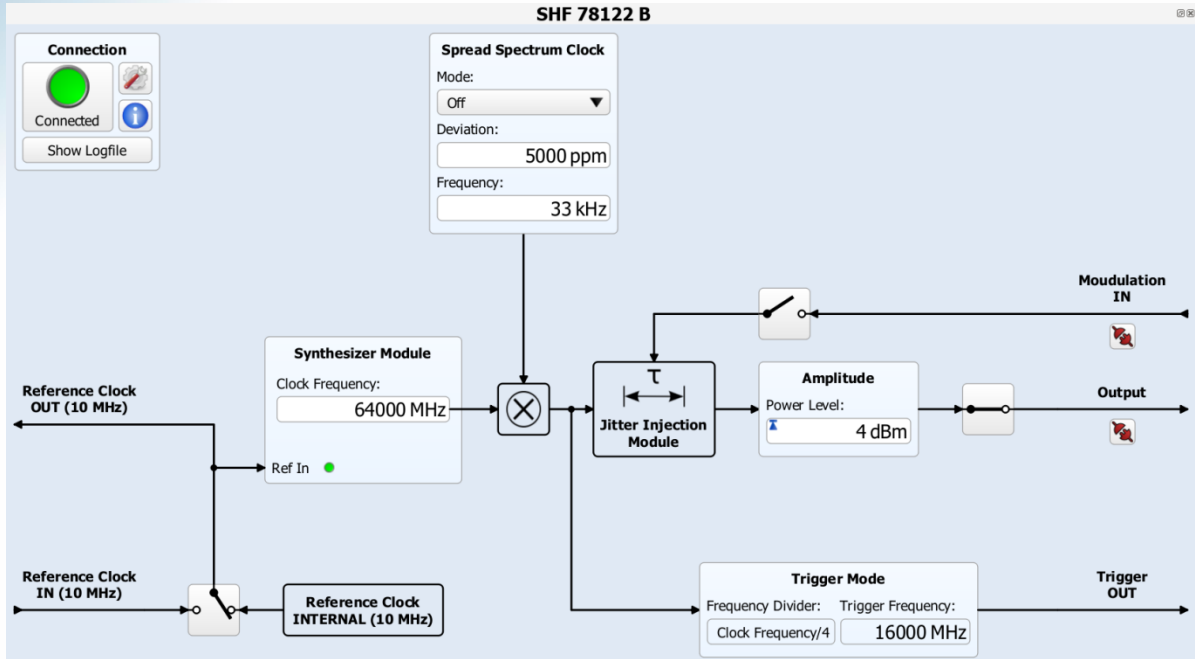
SHF 78122 B

Connection
Connected
Show Logfile

Spread Spectrum Clock
Mode:
Off
Deviation:
5000 ppm
Frequency:
33 kHz

Moudulation IN

Reference Clock OUT (10 MHz)

Synthesizer Module
Clock Frequency:
64000 MHz
Ref In

τ
Jitter Injection Module

Amplitude
Power Level:
4 dBm

Output

Reference Clock IN (10 MHz)

Reference Clock INTERNAL (10 MHz)

Trigger Mode
Frequency Divider:
Clock Frequency/4
Trigger Frequency:
16000 MHz

Trigger OUT